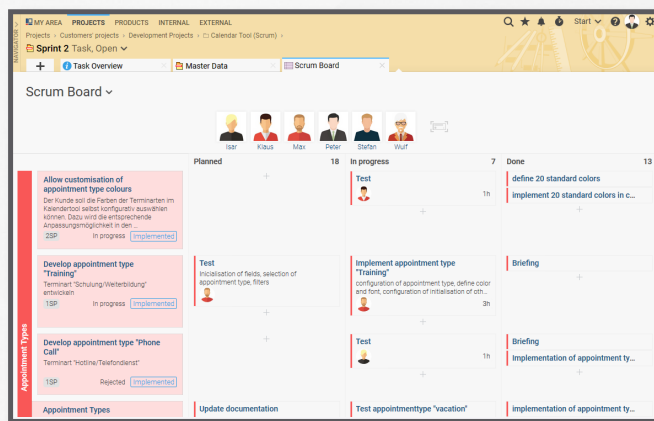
NAVIGATOR
MY AREA PROJECTS PRODUCTS INTERNAL EXTERNAL
Projects › Customers' projects › Development Projects › Calendar Tool (Scrum) ›
Sprint 2 Task, Open
Start
+ Task Overview × Master Data × Scrum Board ×

Scrum Board

Isar Klaus Max Peter Stefan Wulf

Planned 18
In progress 7
Done 13

Appointment Types

Allow customisation of appointment type colours
Der Kunde soll die Farben der Terminarten im Kalendertool selbst konfigurativ auswählen können. Dazu wird die entsprechende Anpassungsmöglichkeit in den ...
2SP In progress Implemented

Test
1h

define 20 standard colors
implement 20 standard colors in c...

Develop appointment type "Training"
Terminart "Schulung/Weiterbildung" entwickeln
1SP In progress Implemented

Test
Initialisation of fields, selection of appointment type, filters

Implement appointment type "Training"
configuration of appointment type, define color and font, configuration of initialisation of oth...
3h

Briefing

Develop appointment type "Phone Call"
Terminart "Hotline/Telefondienst"
1SP Rejected Implemented

Test
1h

Briefing
Implementation of appointment ty...

Appointment Types
Update documentation
Test appointmenttype "vacation"
implementation of appointment ty...